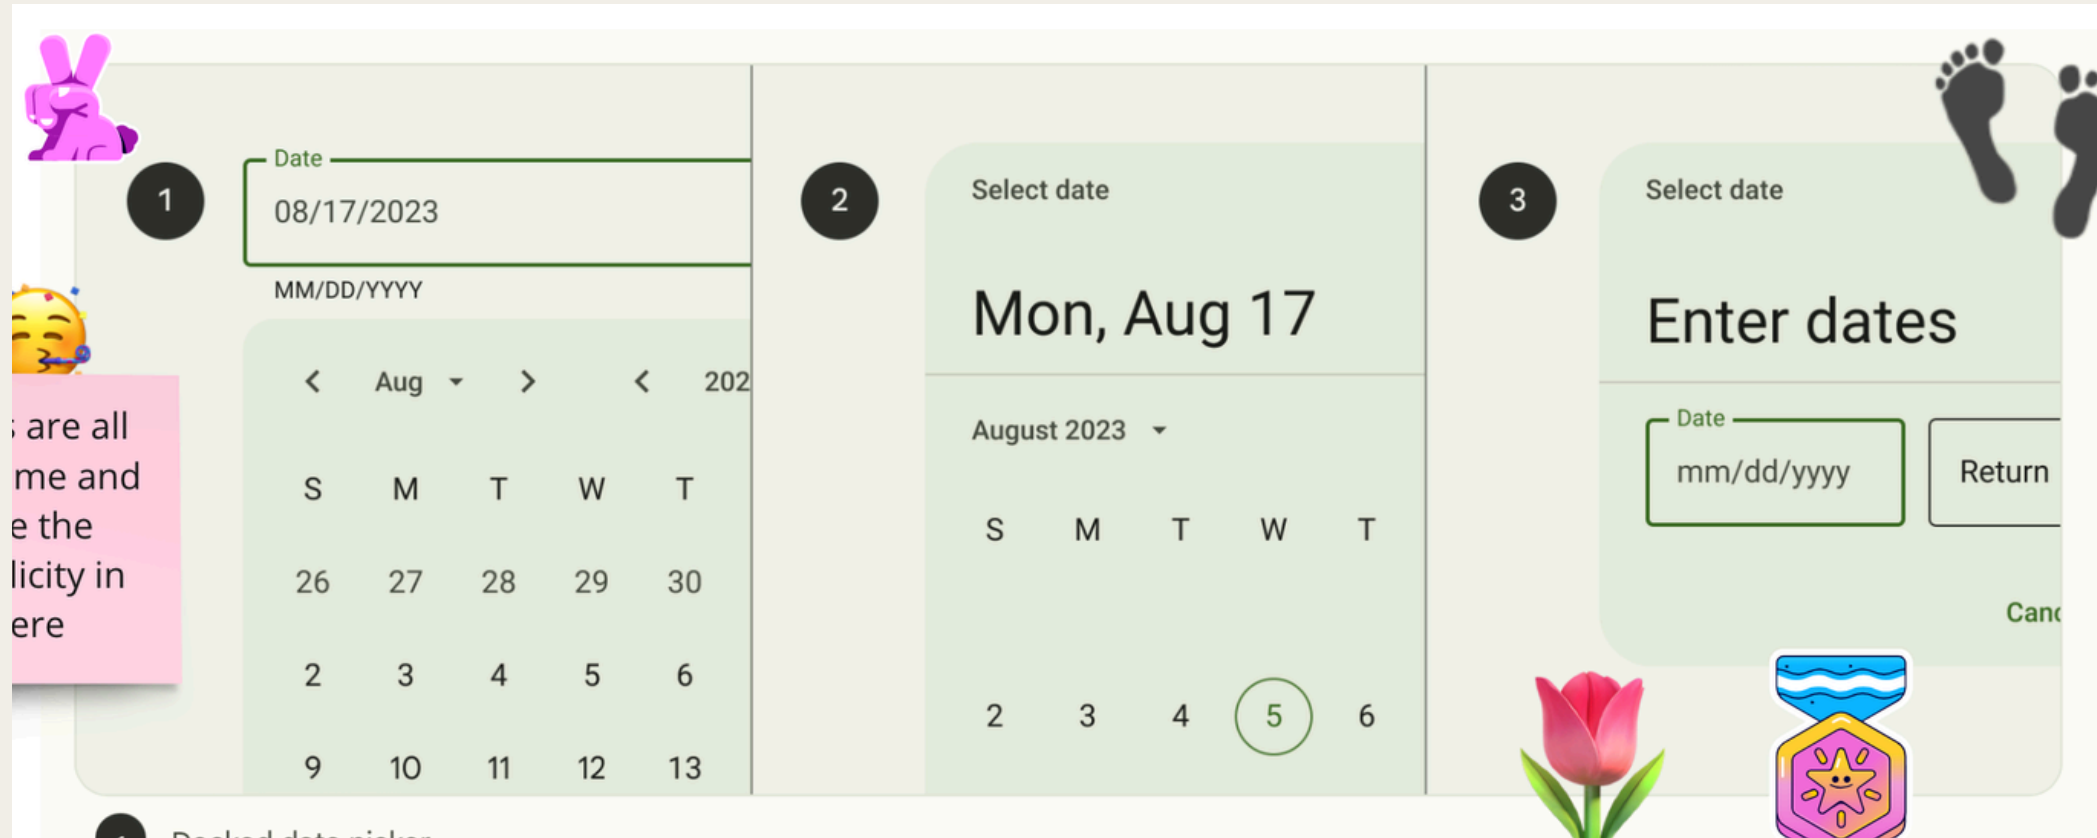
1

Date

08/17/2023

MM/DD/YYYY

Aug

202

| S | M | T | W | T |
|---|---|---|---|---|
| 26 | 27 | 28 | 29 | 30 |
| 2 | 3 | 4 | 5 | 6 |
| 9 | 10 | 11 | 12 | 13 |

are all me and the licity in ere

2

Select date

Mon, Aug 17

August 2023

| S | M | T | W | T |
|---|---|---|---|---|
| 2 | 3 | 4 | 5 | 6 |

3

Select date

Enter dates

Date

mm/dd/yyyy

Return

Canc

Docked date picker